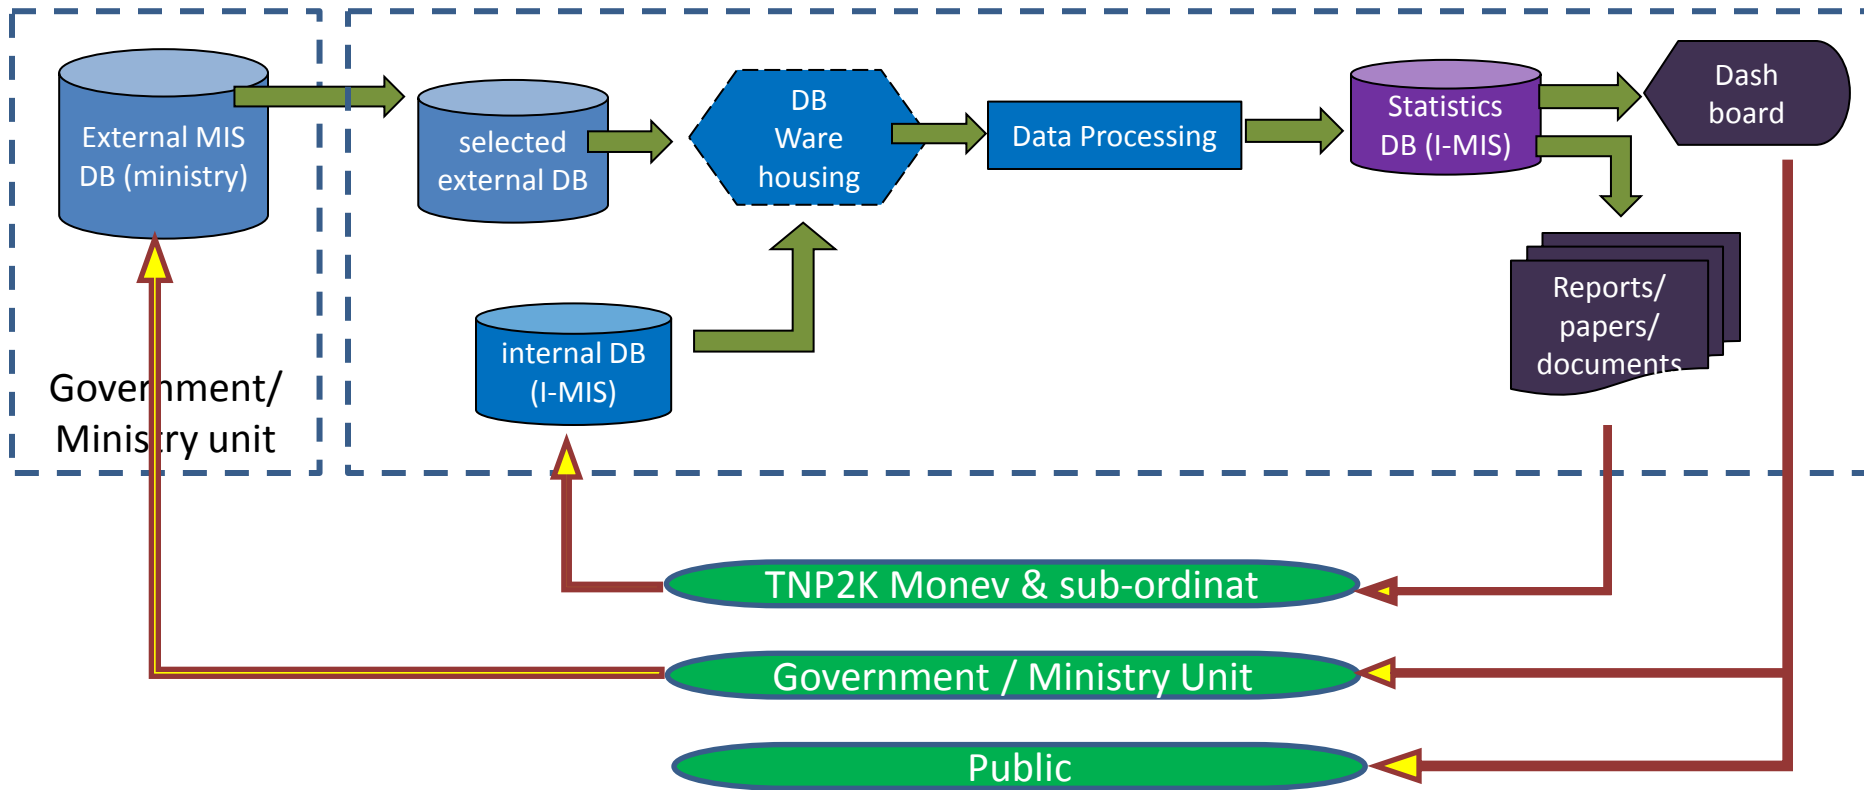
External MIS DB (ministry)

Government/ Ministry unit

selected external DB

DB Ware housing

internal DB (I-MIS)

Data Processing

Statistics DB (I-MIS)

Dash board

Reports/ papers/ documents

TNP2K Monev & sub-ordinat

Government / Ministry Unit

Public